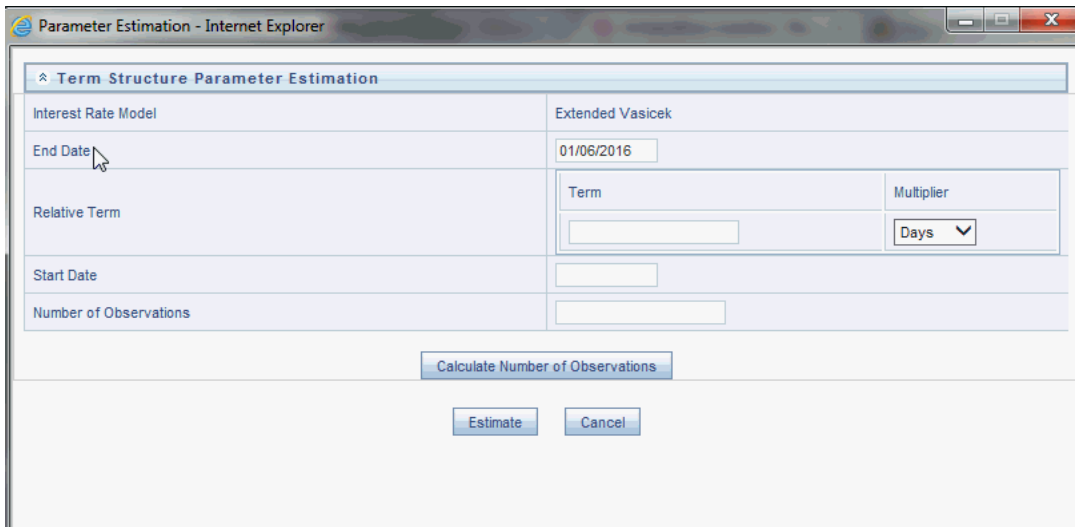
Parameter Estimation - Internet Explorer

Term Structure Parameter Estimation

| | |
|---|---|
| Interest Rate Model | Extended Vasicek |
| End Date | 01/06/2016 |
| Relative Term | Term / Multiplier: Days |
| Start Date | |
| Number of Observations | |

Calculate Number of Observations

Estimate Cancel